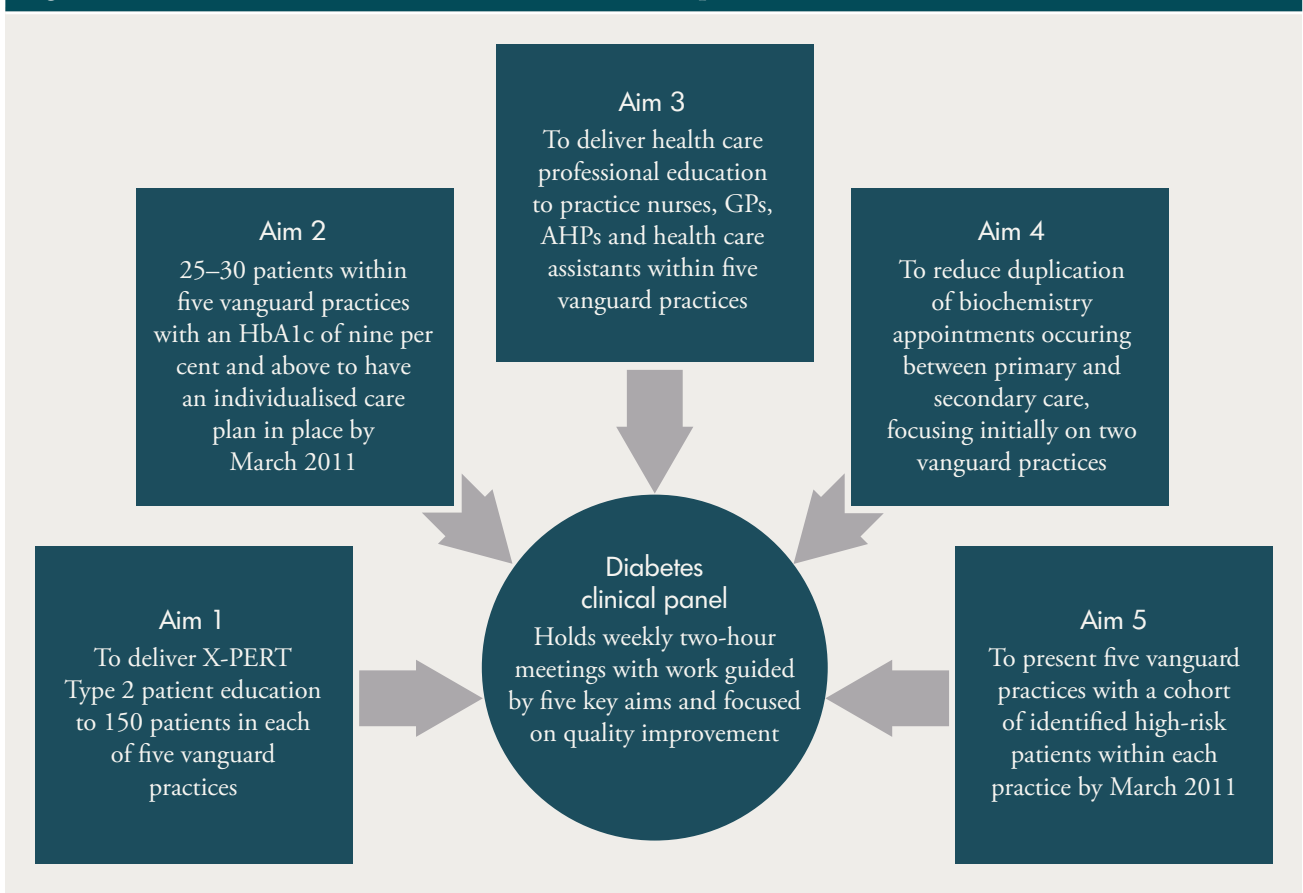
Aim 3
To deliver health care professional education to practice nurses, GPs, AHPs and health care assistants within five vanguard practices

Aim 2
25–30 patients within five vanguard practices with an HbA1c of nine per cent and above to have an individualised care plan in place by March 2011

Aim 4
To reduce duplication of biochemistry appointments occuring between primary and secondary care, focusing initially on two vanguard practices

Aim 1
To deliver X-PERT Type 2 patient education to 150 patients in each of five vanguard practices

Diabetes clinical panel
Holds weekly two-hour meetings with work guided by five key aims and focused on quality improvement

Aim 5
To present five vanguard practices with a cohort of identified high-risk patients within each practice by March 2011